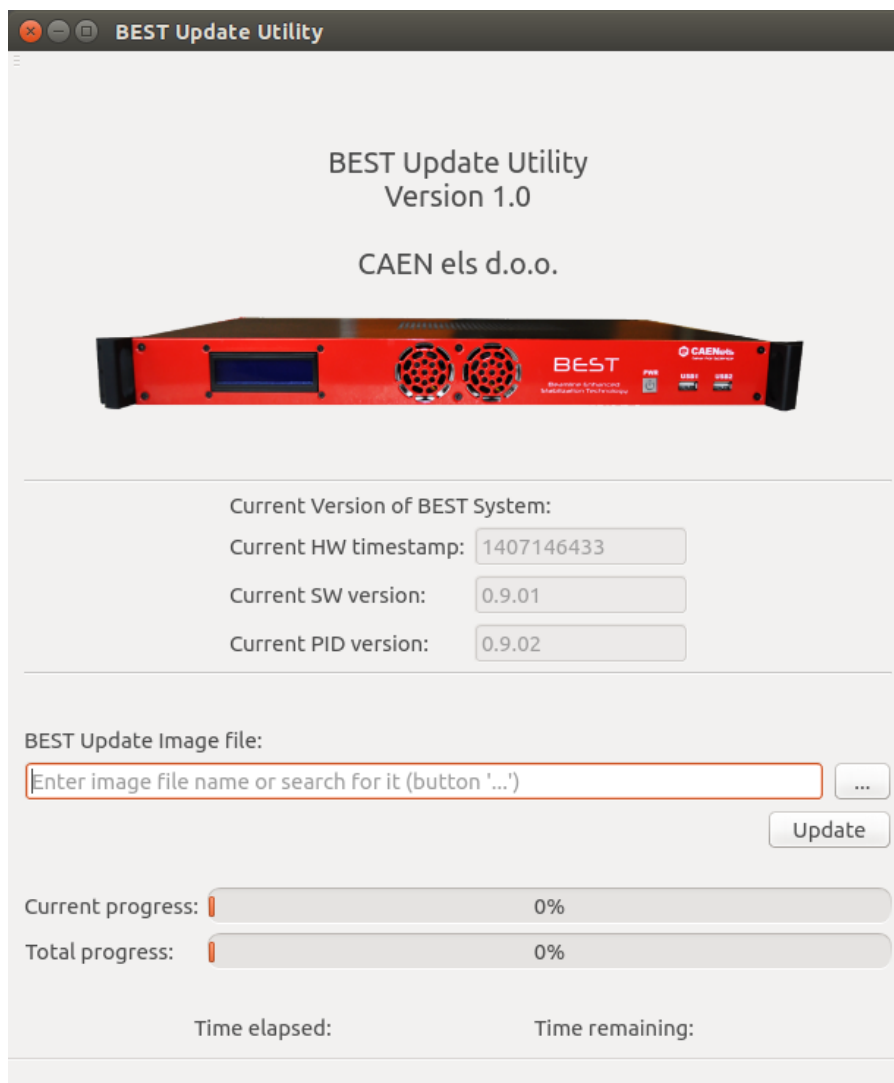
BEST Update Utility

BEST Update Utility
Version 1.0

CAEN els d.o.o.

BEST
Beamline Enhanced Stabilization Technology
PWR
USB1
USB2
CAENels

Current Version of BEST System:
Current HW timestamp: 1407146433
Current SW version: 0.9.01
Current PID version: 0.9.02

BEST Update Image file:
Enter image file name or search for it (button '...')
...
Update

Current progress: 0%
Total progress: 0%

Time elapsed:
Time remaining: